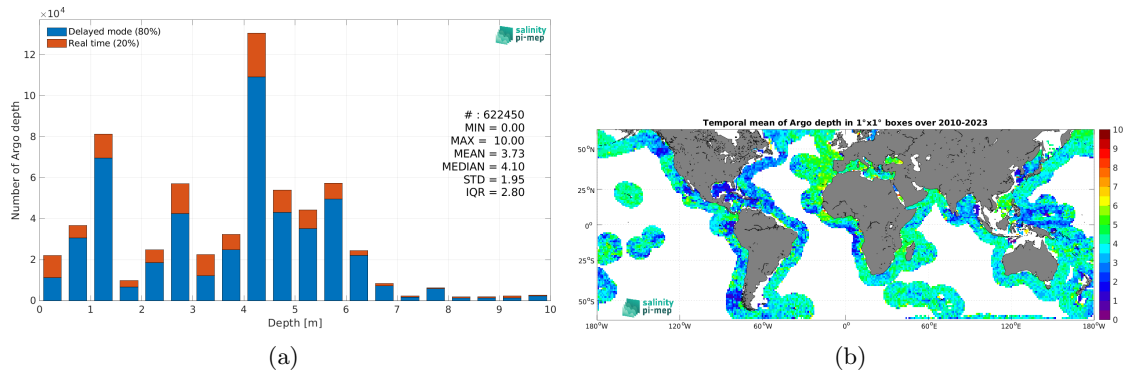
$\times 10^4$

Delayed mode (80%)
Real time (20%)

salinity pi-mep

Number of Argo depth

# : 622450
MIN = 0.00
MAX = 10.00
MEAN = 3.73
MEDIAN = 4.10
STD = 1.95
IQR = 2.80

0 2 4 6 8 10 12

0 1 2 3 4 5 6 7 8 9 10

Depth [m]

(a)

Temporal mean of Argo depth in 1°x1° boxes over 2010-2023

50°N
25°N
0°
25°S
50°S

180°W 120°W 60°W 0° 60°E 120°E 180°W

salinity pi-mep

10 9 8 7 6 5 4 3 2 1 0

(b)